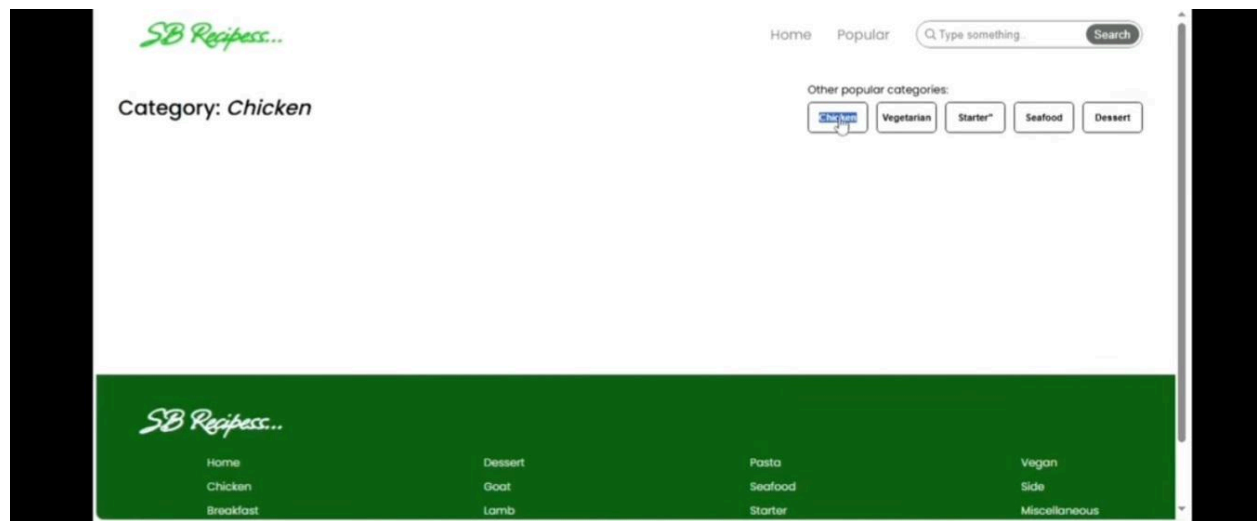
SB Recipess...

Home Popular Type something... Search

Category: *Chicken*

Other popular categories:

Chicken Vegetarian Starter" Seafood Dessert

SB Recipess...

Home
Chicken
Breakfast

Dessert
Goat
Lamb

Pasta
Seafood
Starter

Vegan
Side
Miscellaneous